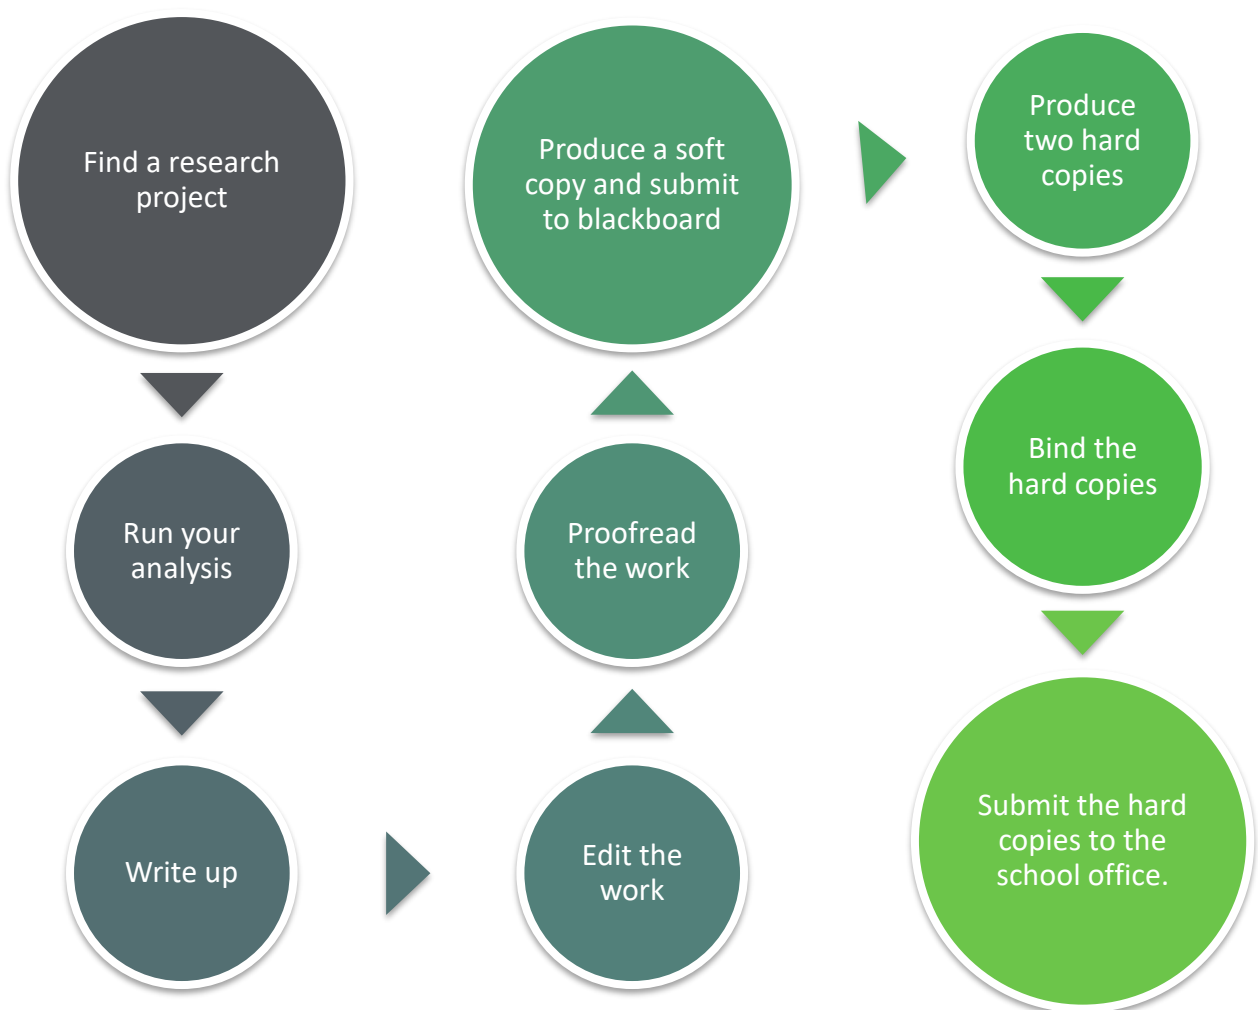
Find a research project

Run your analysis

Write up

Edit the work

Proofread the work

Produce a soft copy and submit to blackboard

Produce two hard copies

Bind the hard copies

Submit the hard copies to the school office.